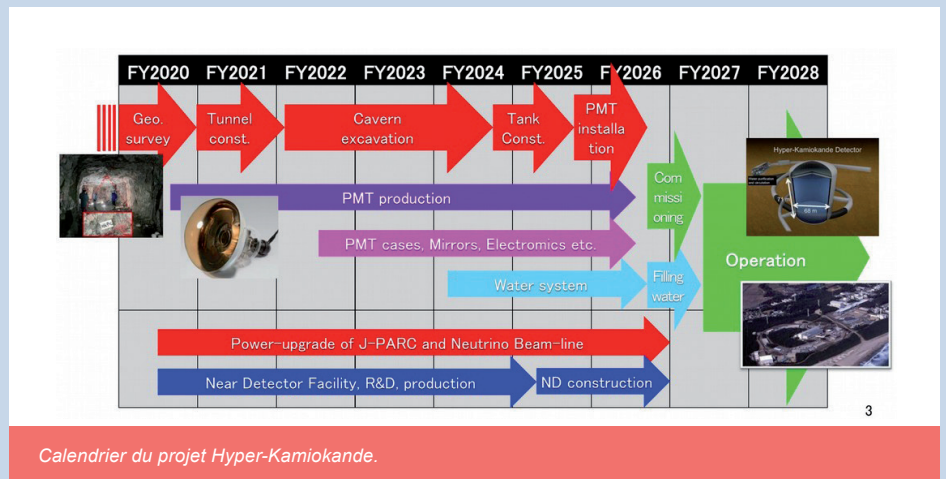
FY2020 FY2021 FY2022 FY2023 FY2024 FY2025 FY2026 FY2027 FY2028

Geo. survey

Tunnel const.

Cavern excavation

Tank Const.

PMT installa tion

PMT production

Com missi oning

Hyper-Kamiokande Detector

68 m

PMT cases, Mirrors, Electromics etc.

Operation

Water system

Filling water

Power-upgrade of J-PARC and Neutrino Beam-line

Near Detector Facility, R&D, production

ND construction

3

Calendrier du projet Hyper-Kamiokande.